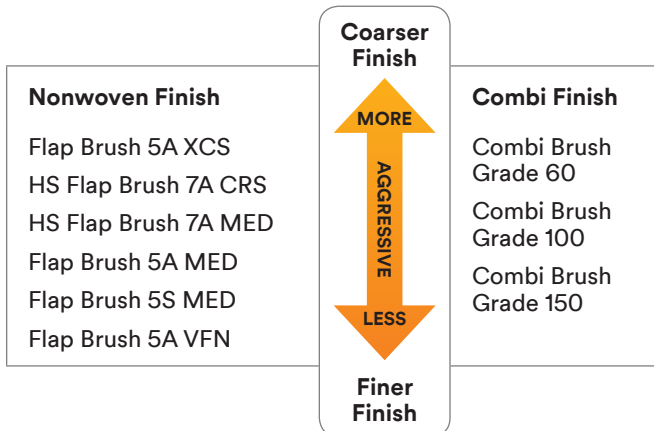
Coarser Finish

Nonwoven Finish

Flap Brush 5A XCS
HS Flap Brush 7A CRS
HS Flap Brush 7A MED
Flap Brush 5A MED
Flap Brush 5S MED
Flap Brush 5A VFN

MORE
AGGRESSIVE
LESS

Combi Finish

Combi Brush Grade 60
Combi Brush Grade 100
Combi Brush Grade 150

Finer Finish